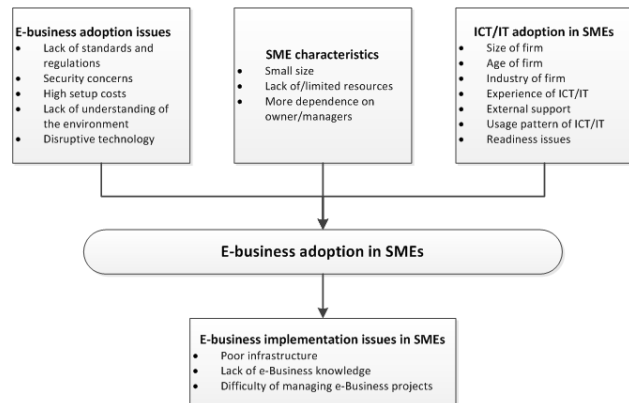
E-business adoption issues
- Lack of standards and regulations
- Security concerns
- High setup costs
- Lack of understanding of the environment
- Disruptive technology

SME characteristics
- Small size
- Lack of/limited resources
- More dependence on owner/managers

ICT/IT adoption in SMEs
- Size of firm
- Age of firm
- Industry of firm
- Experience of ICT/IT
- External support
- Usage pattern of ICT/IT
- Readiness issues

E-business adoption in SMEs

E-business implementation issues in SMEs
- Poor infrastructure
- Lack of e-Business knowledge
- Difficulty of managing e-Business projects